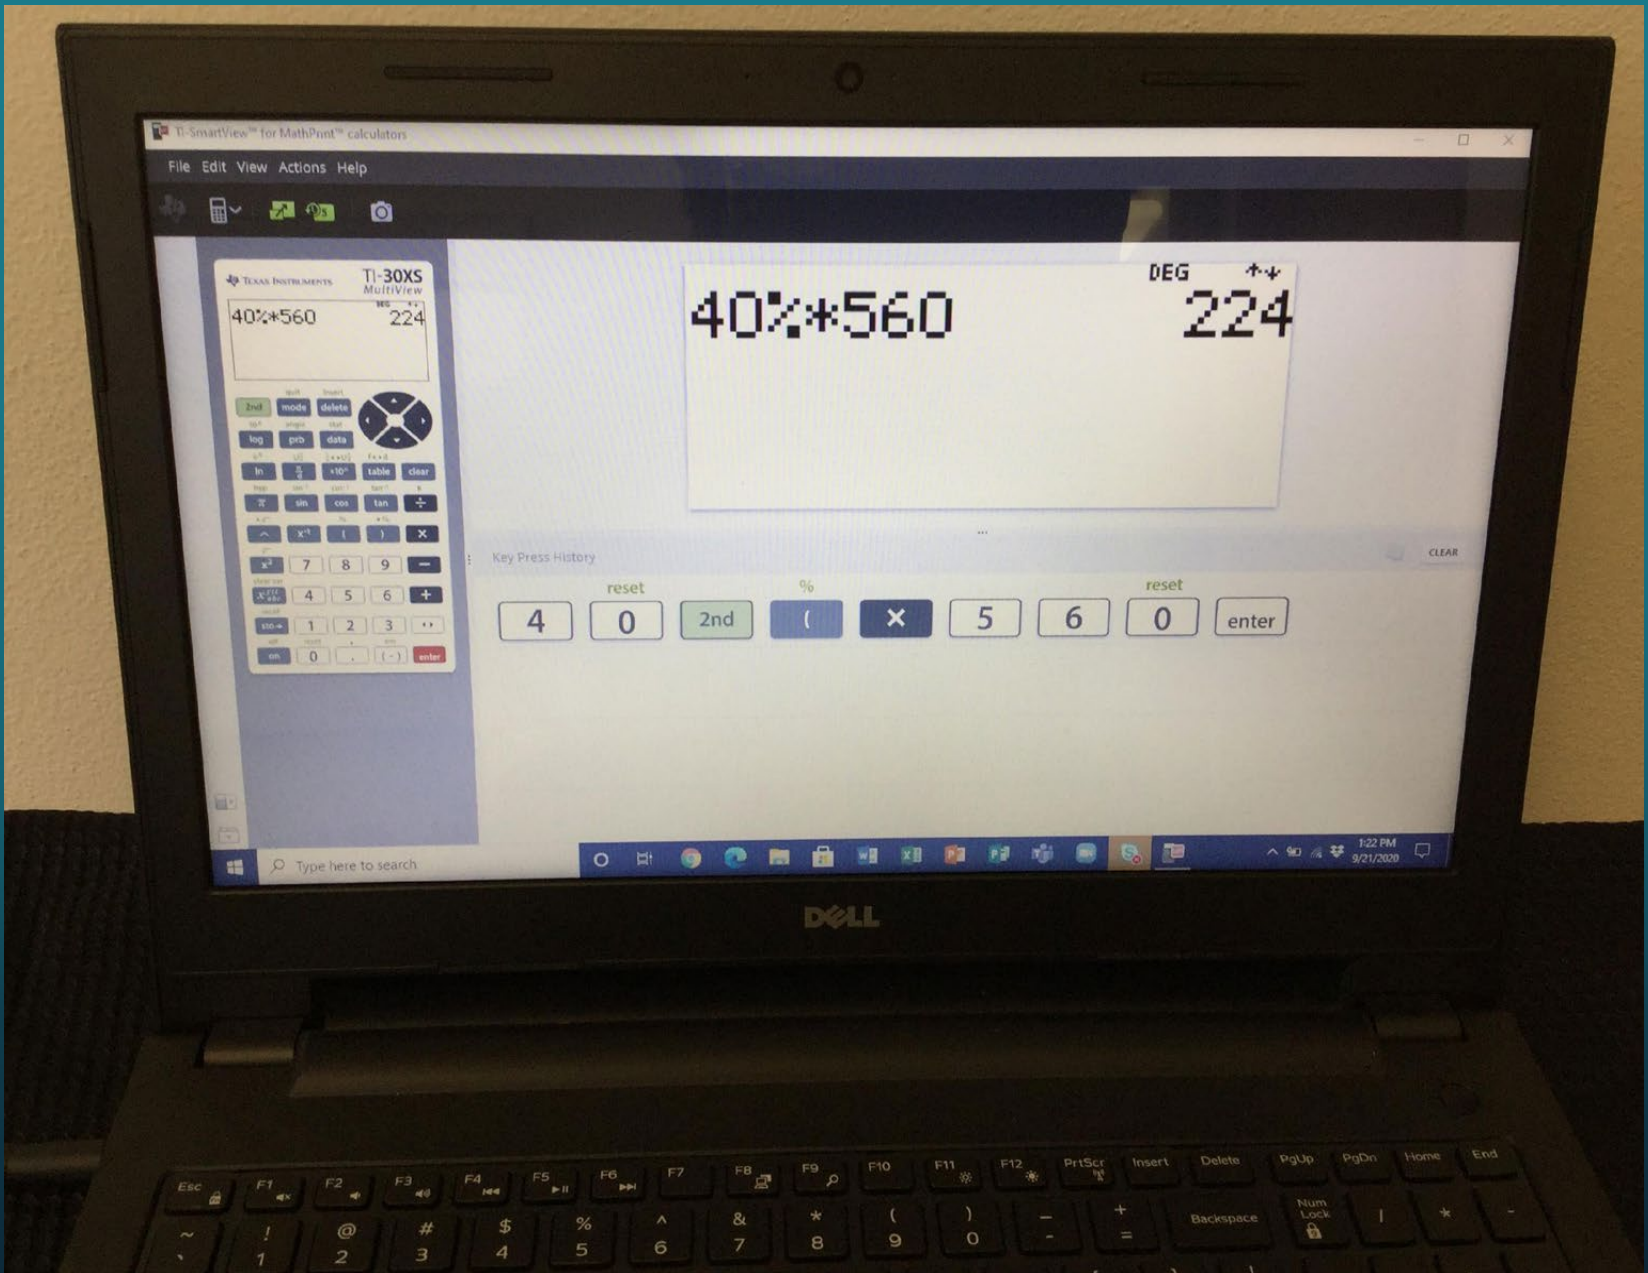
TI-SmartView™ for MathPrint™ calculators

File Edit View Actions Help

TEXAS INSTRUMENTS TI-30XS MultiView

40%*560 224

2nd mode delete
log prb data
ln table clear
sin cos tan ÷
^ ( ) ×
7 8 9 −
4 5 6 +
1 2 3
on 0 . (−) enter

DEG

40%*560

224

Key Press History

CLEAR

| 4 | 0 | 2nd | ( | × | 5 | 6 | 0 | enter |

reset % reset

Type here to search

1:22 PM 9/21/2020

DELL

Esc F1 F2 F3 F4 F5 F6 F7 F8 F9 F10 F11 F12 PrtScr Insert Delete PgUp PgDn Home End

~ ! 1 @ 2 # 3 $ 4 % 5 ^ 6 & 7 * 8 ( 9 ) 0 − + = Backspace Num Lock / * −